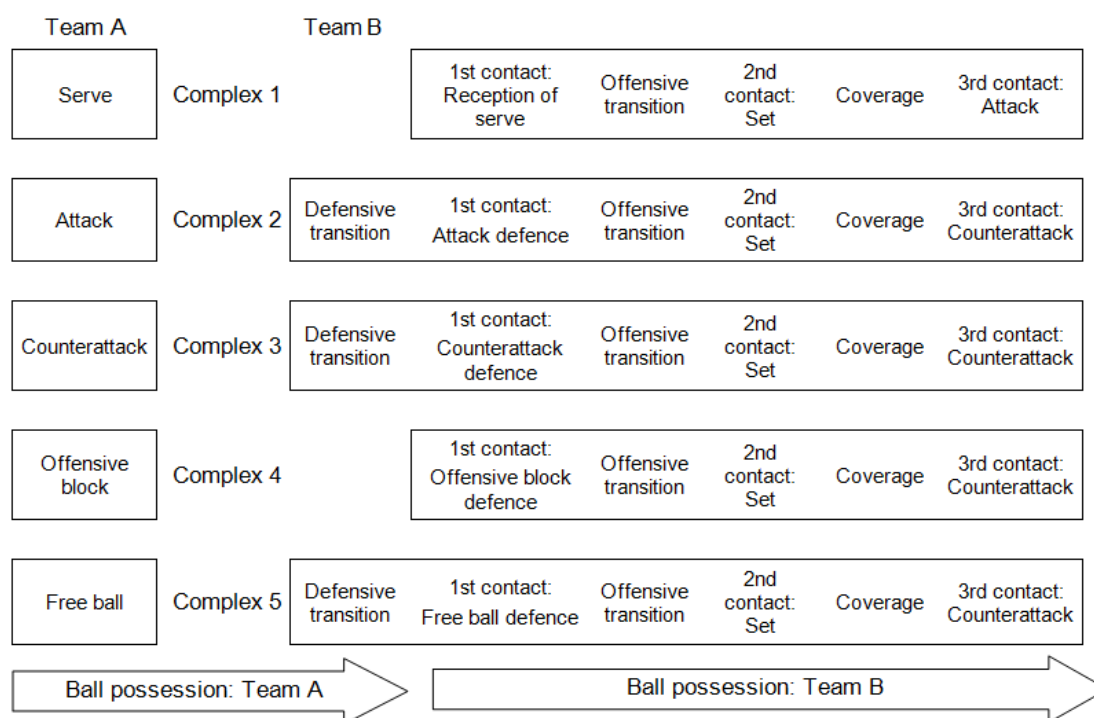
| Team A | | Team B | | | | | |
|---|---|---|---|---|---|---|---|
| Serve | Complex 1 | | 1st contact: Reception of serve | Offensive transition | 2nd contact: Set | Coverage | 3rd contact: Attack |
| Attack | Complex 2 | Defensive transition | 1st contact: Attack defence | Offensive transition | 2nd contact: Set | Coverage | 3rd contact: Counterattack |
| Counterattack | Complex 3 | Defensive transition | 1st contact: Counterattack defence | Offensive transition | 2nd contact: Set | Coverage | 3rd contact: Counterattack |
| Offensive block | Complex 4 | | 1st contact: Offensive block defence | Offensive transition | 2nd contact: Set | Coverage | 3rd contact: Counterattack |
| Free ball | Complex 5 | Defensive transition | 1st contact: Free ball defence | Offensive transition | 2nd contact: Set | Coverage | 3rd contact: Counterattack |

Ball possession: Team A

Ball possession: Team B